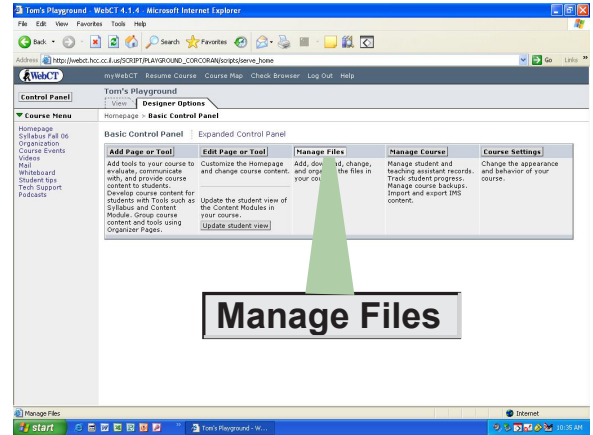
Tom's Playground - WebCT 4.1.4 - Microsoft Internet Explorer

File Edit View Favorites Tools Help

Back Search Favorites

Address http://webct.hcc.cc.il.us/SCRIPT/PLAYGROUND_CORCORAN/scripts/serve_home Go Links

WebCT myWebCT Resume Course Course Map Check Browser Log Out Help

Control Panel

Tom's Playground

View Designer Options

Course Menu

Homepage > Basic Control Panel

Homepage
Syllabus Fall 06
Organization
Course Events
Videos
Mail
Whiteboard
Student tips
Tech Support
Podcasts

Basic Control Panel | Expanded Control Panel

| Add Page or Tool | Edit Page or Tool | Manage Files | Manage Course | Course Settings |
|---|---|---|---|---|
| Add tools to your course to evaluate, communicate with, and provide course content to students. Develop course content for students with Tools such as Syllabus and Content Module. Group course content and tools using Organizer Pages. | Customize the Homepage and change course content. Update the student view of the Content Modules in your course. Update student view | Add, dow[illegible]d, change, and orga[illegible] the files in your co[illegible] | Manage student and teaching assistant records. Track student progress. Manage course backups. Import and export IMS content. | Change the appearance and behavior of your course. |

Manage Files

Manage Files

Internet

start

Tom's Playground - W...

10:35 AM